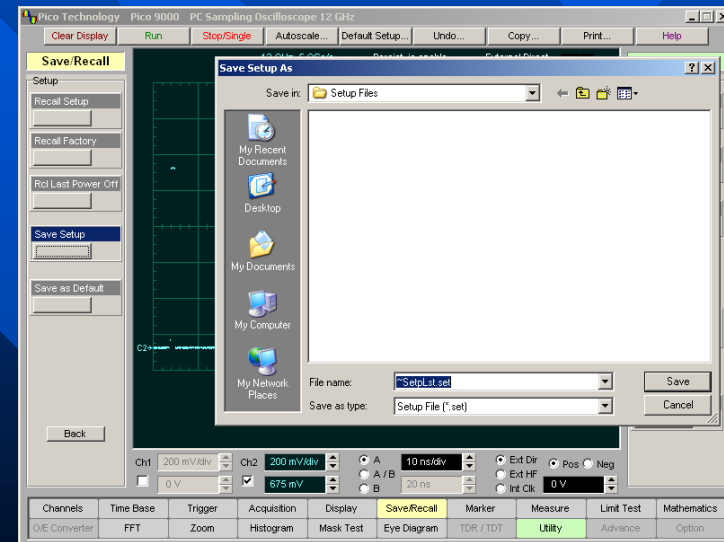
Pico Technology Pico 9000 PC Sampling Oscilloscope 12 GHz

Clear Display | Run | Stop/Single | Autoscale... | Default Setup... | Undo... | Copy... | Print... | Help

Save/Recall

Setup

Recall Setup

Recall Factory

Rcl Last Power Off

Save Setup

Save as Default

Back

Save Setup As

Save in: Setup Files

My Recent Documents

Desktop

My Documents

My Computer

My Network Places

File name: ~SetpLst.set

Save as type: Setup File (*.set)

Save

Cancel

C2

Ch1 200 mV/div

0 V

Ch2 200 mV/div

675 mV

A

A / B

B

10 ns/div

20 ns

Ext Dir

Ext HF

Int Clk

Pos

Neg

0 V

| Channels | Time Base | Trigger | Acquisition | Display | Save/Recall | Marker | Measure | Limit Test | Mathematics |
|---|---|---|---|---|---|---|---|---|---|
| O/E Converter | FFT | Zoom | Histogram | Mask Test | Eye Diagram | TDR / TDT | Utility | Advance | Option |